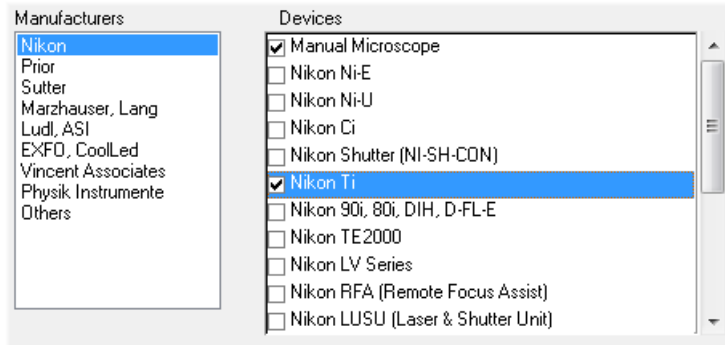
Manufacturers

Nikon
Prior
Sutter
Marzhauser, Lang
Ludl, ASI
EXFO, CoolLed
Vincent Associates
Physik Instrumente
Others

Devices

☑ Manual Microscope
☐ Nikon Ni-E
☐ Nikon Ni-U
☐ Nikon Ci
☐ Nikon Shutter (NI-SH-CON)
☑ Nikon Ti
☐ Nikon 90i, 80i, DIH, D-FL-E
☐ Nikon TE2000
☐ Nikon LV Series
☐ Nikon RFA (Remote Focus Assist)
☐ Nikon LUSU (Laser & Shutter Unit)